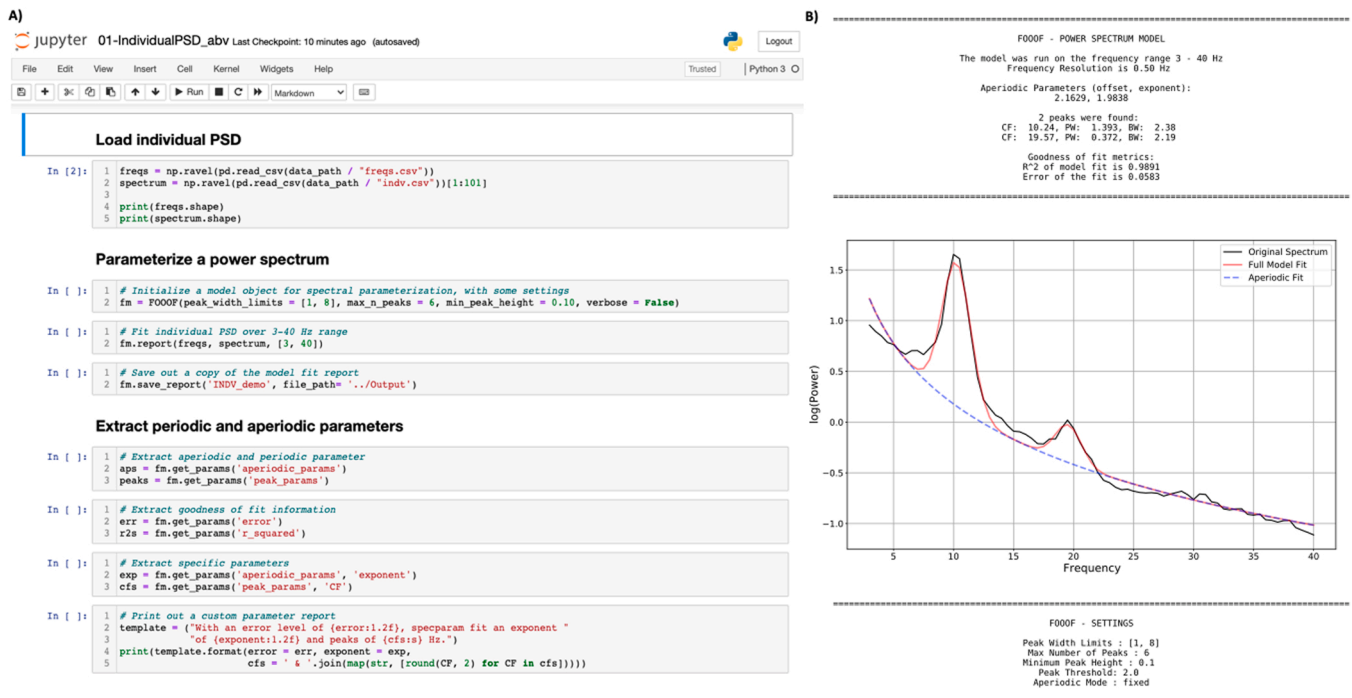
A)

jupyter 01-IndividualPSD_abv Last Checkpoint: 10 minutes ago (autosaved)

Logout

File Edit View Insert Cell Kernel Widgets Help

Trusted | Python 3

Run Markdown

Load individual PSD

In [2]:
1 freqs = np.ravel(pd.read_csv(data_path / "freqs.csv"))
2 spectrum = np.ravel(pd.read_csv(data_path / "indv.csv"))[1:101]
3
4 print(freqs.shape)
5 print(spectrum.shape)

Parameterize a power spectrum

In [ ]:
1 # Initialize a model object for spectral parameterization, with some settings
2 fm = FOOOF(peak_width_limits = [1, 8], max_n_peaks = 6, min_peak_height = 0.10, verbose = False)

In [ ]:
1 # Fit individual PSD over 3-40 Hz range
2 fm.report(freqs, spectrum, [3, 40])

In [ ]:
1 # Save out a copy of the model fit report
2 fm.save_report('INDV_demo', file_path= '../Output')

Extract periodic and aperiodic parameters

In [ ]:
1 # Extract aperiodic and periodic parameter
2 aps = fm.get_params('aperiodic_params')
3 peaks = fm.get_params('peak_params')

In [ ]:
1 # Extract goodness of fit information
2 err = fm.get_params('error')
3 r2s = fm.get_params('r_squared')

In [ ]:
1 # Extract specific parameters
2 exp = fm.get_params('aperiodic_params', `exponent')
3 cfs = fm.get_params('peak_params', 'CF')

In [ ]:
1 # Print out a custom parameter report
2 template = ("With an error level of {error:1.2f}, specparam fit an exponent "
3 "of {exponent:1.2f} and peaks of {cfs:s} Hz.")
4 print(template.format(error = err, exponent = exp,
5 cfs = ' & '.join(map(str, [round(CF, 2) for CF in cfs]))))

B)

FOOOF - POWER SPECTRUM MODEL

The model was run on the frequency range 3 - 40 Hz
Frequency Resolution is 0.50 Hz

Aperiodic Parameters (offset, exponent):
2.1629, 1.9838

2 peaks were found:
CF: 10.24, PW: 1.393, BW: 2.38
CF: 19.57, PW: 0.372, BW: 2.19

Goodness of fit metrics:
R^2 of model fit is 0.9891
Error of the fit is 0.0583

Original Spectrum
Full Model Fit
Aperiodic Fit

log(Power)
1.5
1.0
0.5
0.0
−0.5
−1.0
5 10 15 20 25 30 35 40
Frequency

FOOOF - SETTINGS

Peak Width Limits : [1, 8]
Max Number of Peaks : 6
Minimum Peak Height : 0.1
Peak Threshold: 2.0
Aperiodic Mode : fixed